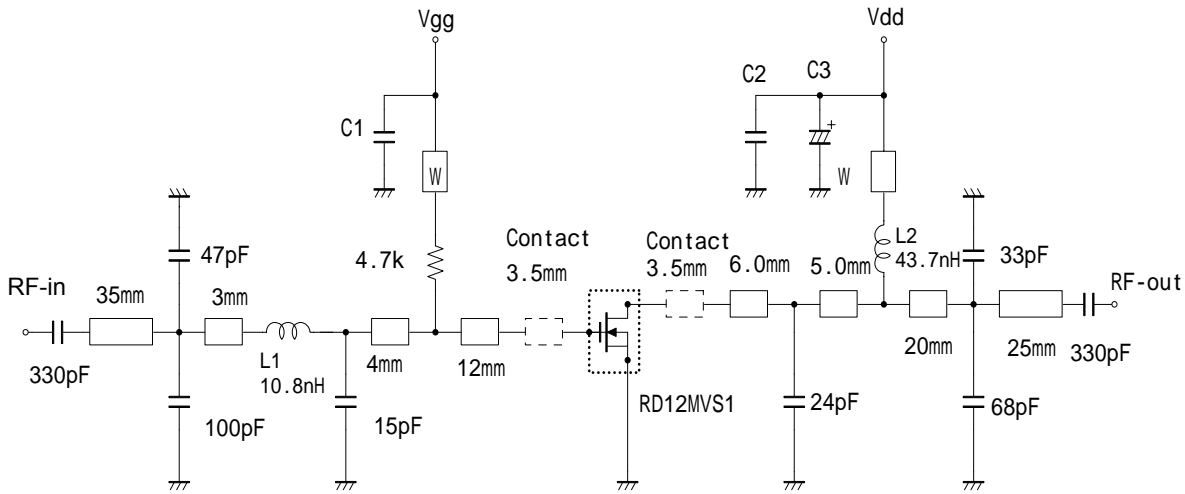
Vgg

Vdd

C2

C3

C1

W

W

+

47pF

4.7k

Contact

3.5mm

Contact

3.5mm

6.0mm

5.0mm

L2

43.7nH

33pF

RF-in

35mm

3mm

RF-out

L1

10.8nH

4mm

12mm

20mm

25mm

330pF

330pF

100pF

15pF

RD12MVS1

24pF

68pF